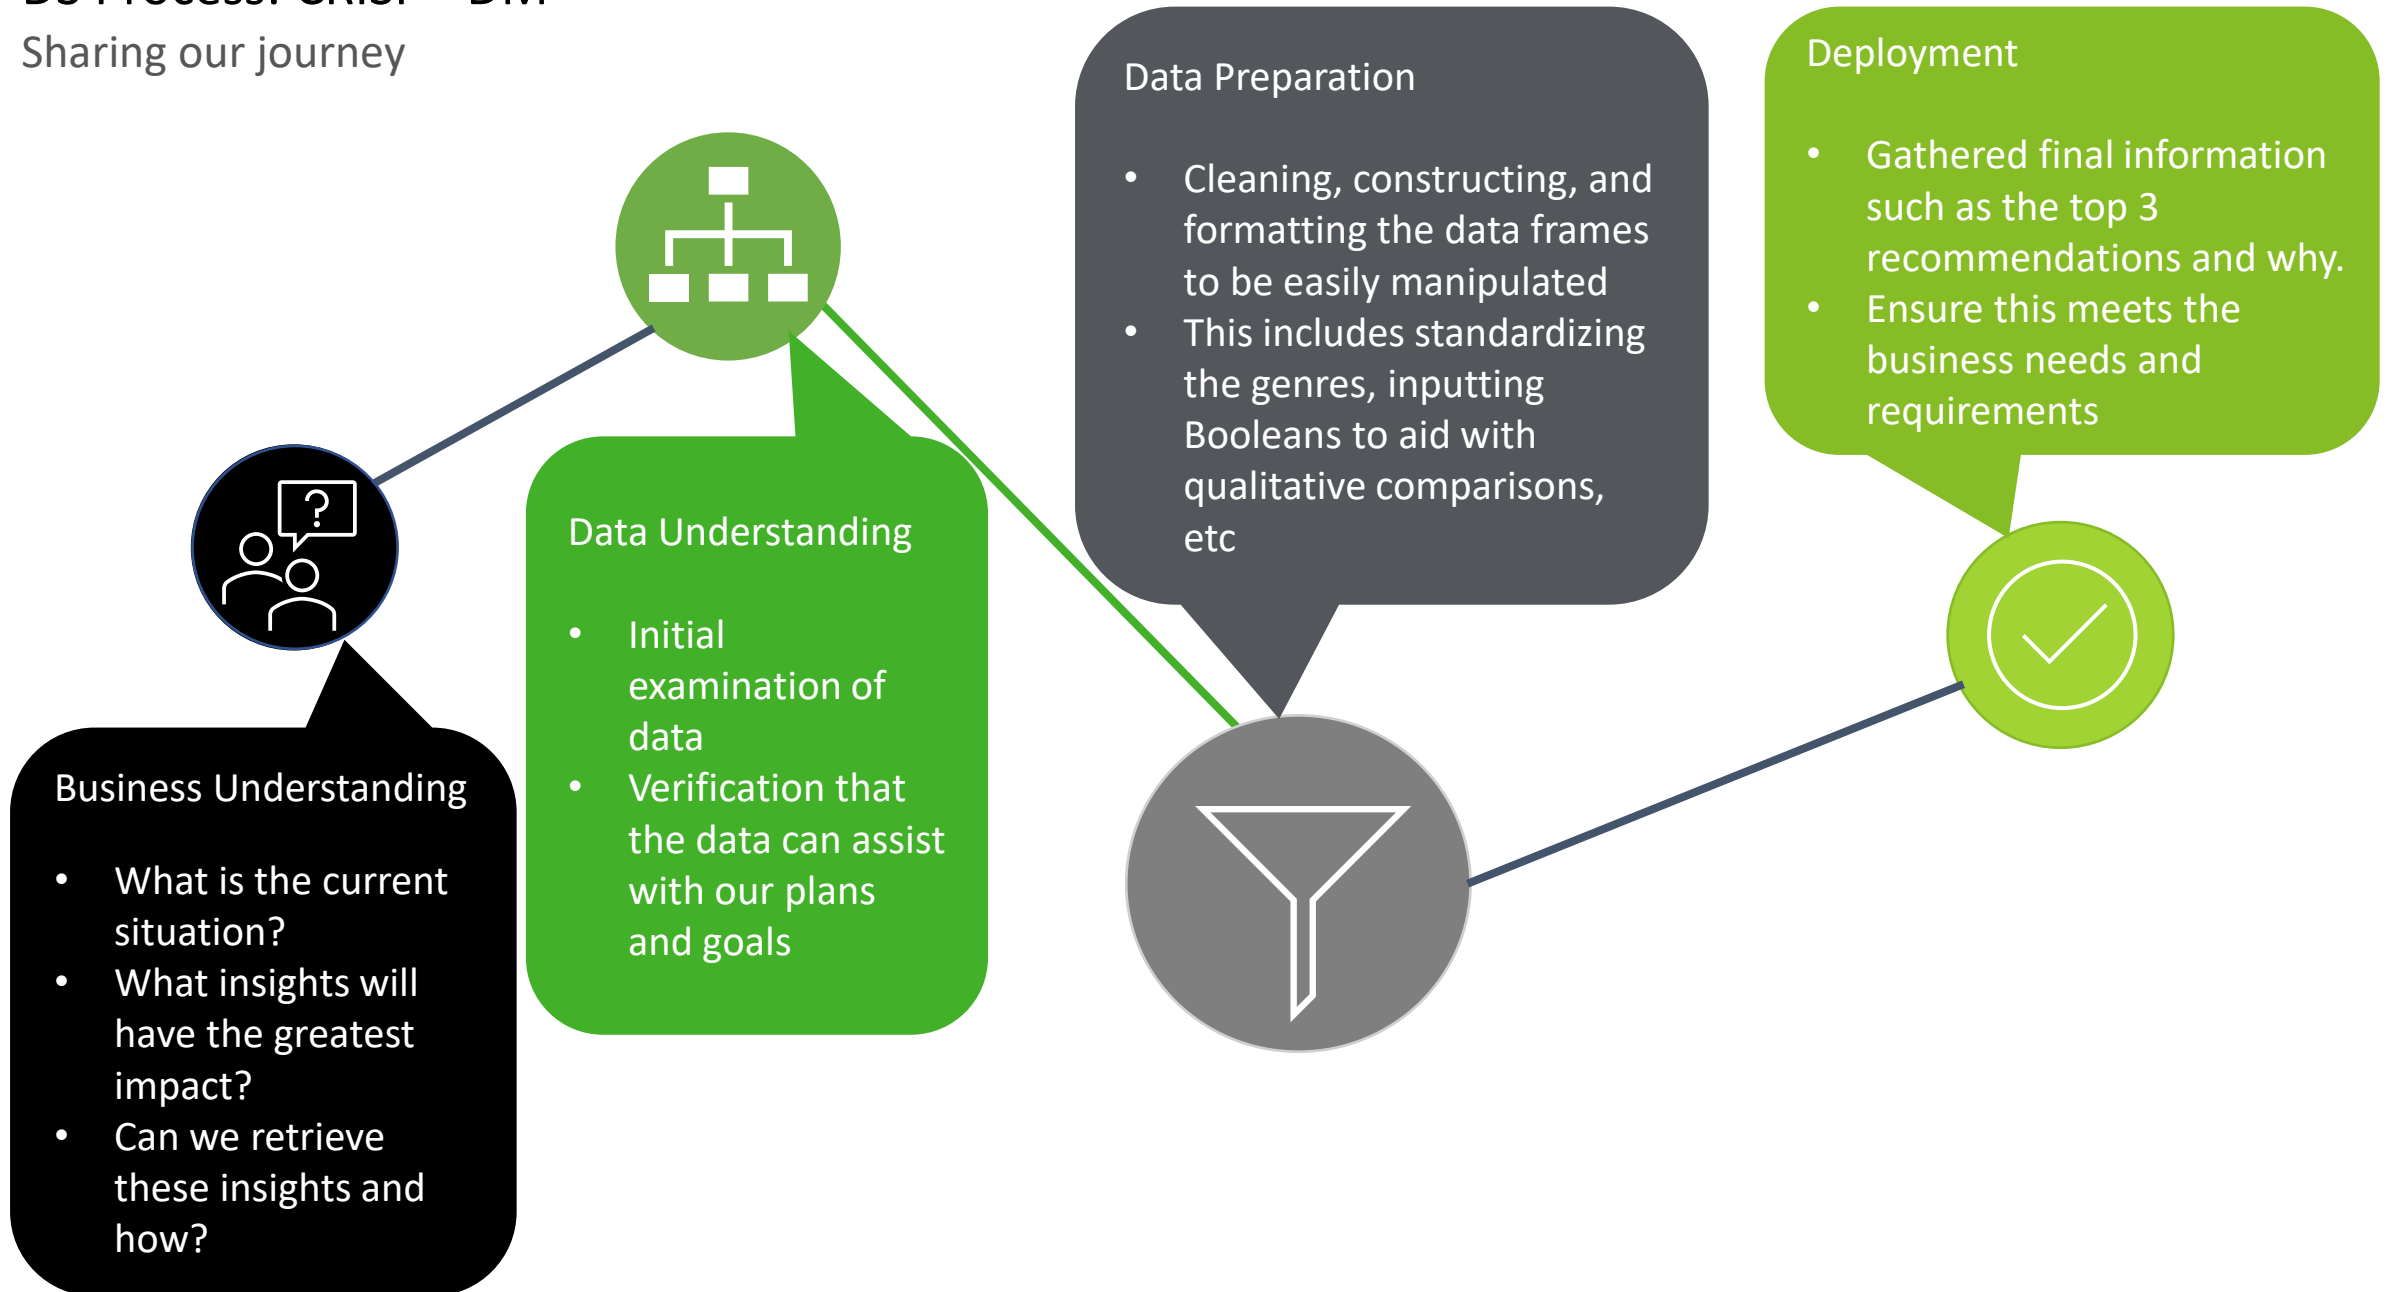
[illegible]

Sharing our journey

Data Preparation

- Cleaning, constructing, and formatting the data frames to be easily manipulated
- This includes standardizing the genres, inputting Booleans to aid with qualitative comparisons, etc

Deployment

- Gathered final information such as the top 3 recommendations and why.
- Ensure this meets the business needs and requirements

Data Understanding

- Initial examination of data
- Verification that the data can assist with our plans and goals

Business Understanding

- What is the current situation?
- What insights will have the greatest impact?
- Can we retrieve these insights and how?